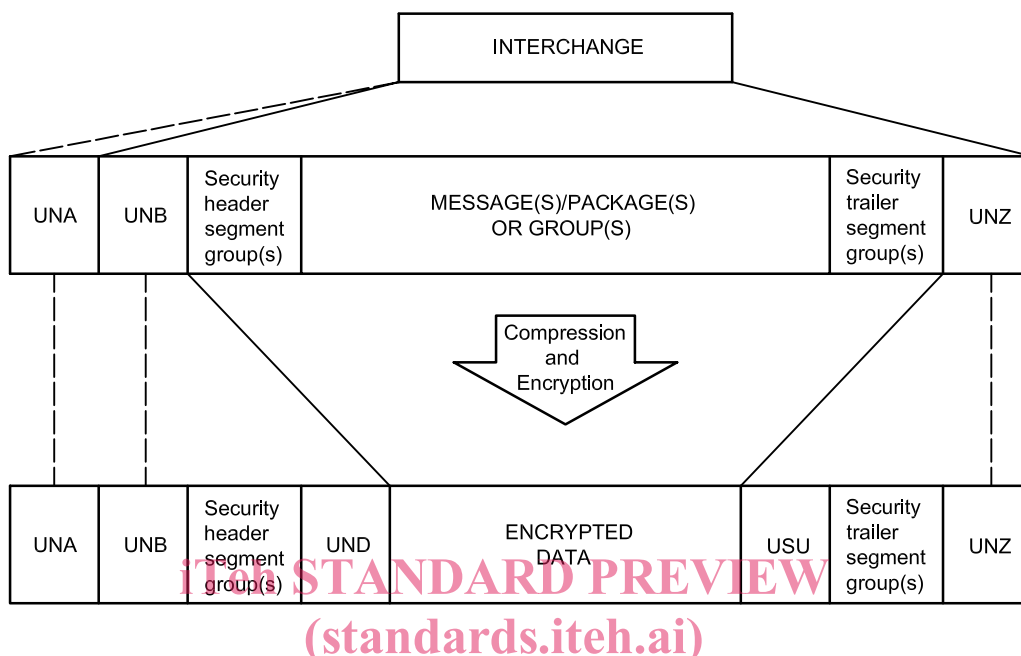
INTERCHANGE

| UNA | UNB | Security header segment group(s) | MESSAGE(S)/PACKAGE(S) OR GROUP(S) | Security trailer segment group(s) | UNZ |
|---|---|---|---|---|---|

Compression and Encryption

| UNA | UNB | Security header segment group(s) | UND | ENCRYPTED DATA | USU | Security trailer segment group(s) | UNZ |
|---|---|---|---|---|---|---|---|

iTeh STANDARD PREVIEW
(standards.iteh.ai)